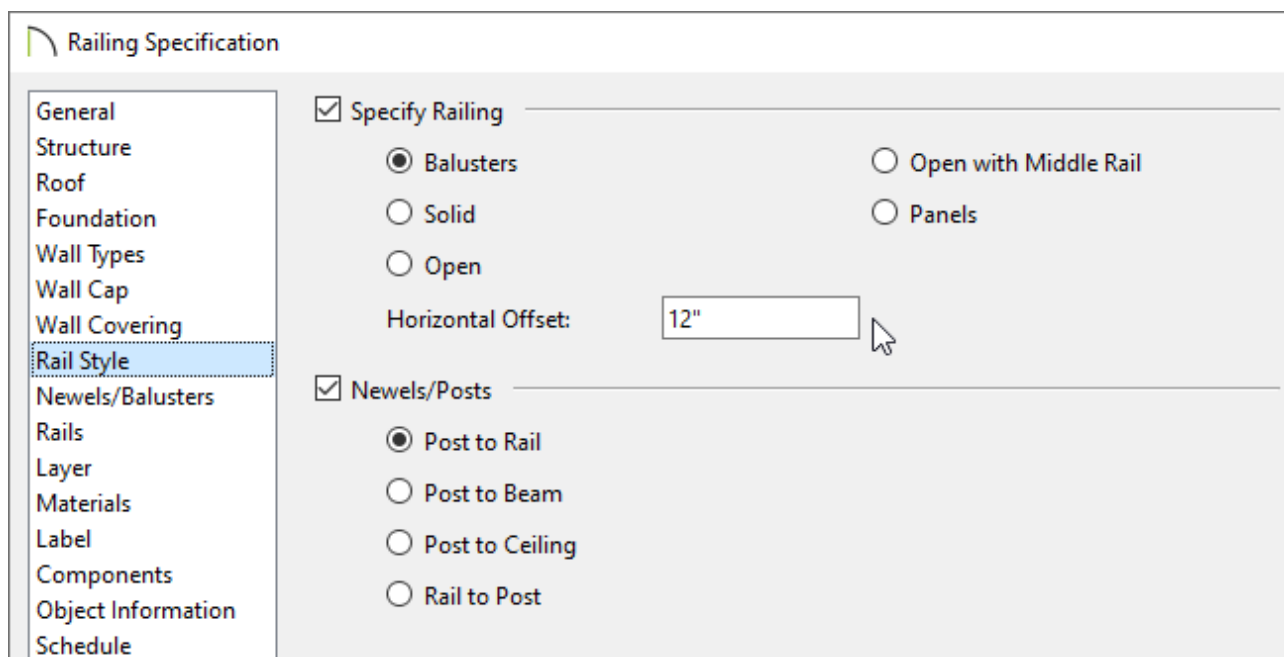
Railing Specification

General
Structure
Roof
Foundation
Wall Types
Wall Cap
Wall Covering
Rail Style
Newels/Balusters
Rails
Layer
Materials
Label
Components
Object Information
Schedule

Specify Railing

Balusters
Open with Middle Rail
Solid
Panels
Open

Horizontal Offset: 12"

Newels/Posts

Post to Rail
Post to Beam
Post to Ceiling
Rail to Post